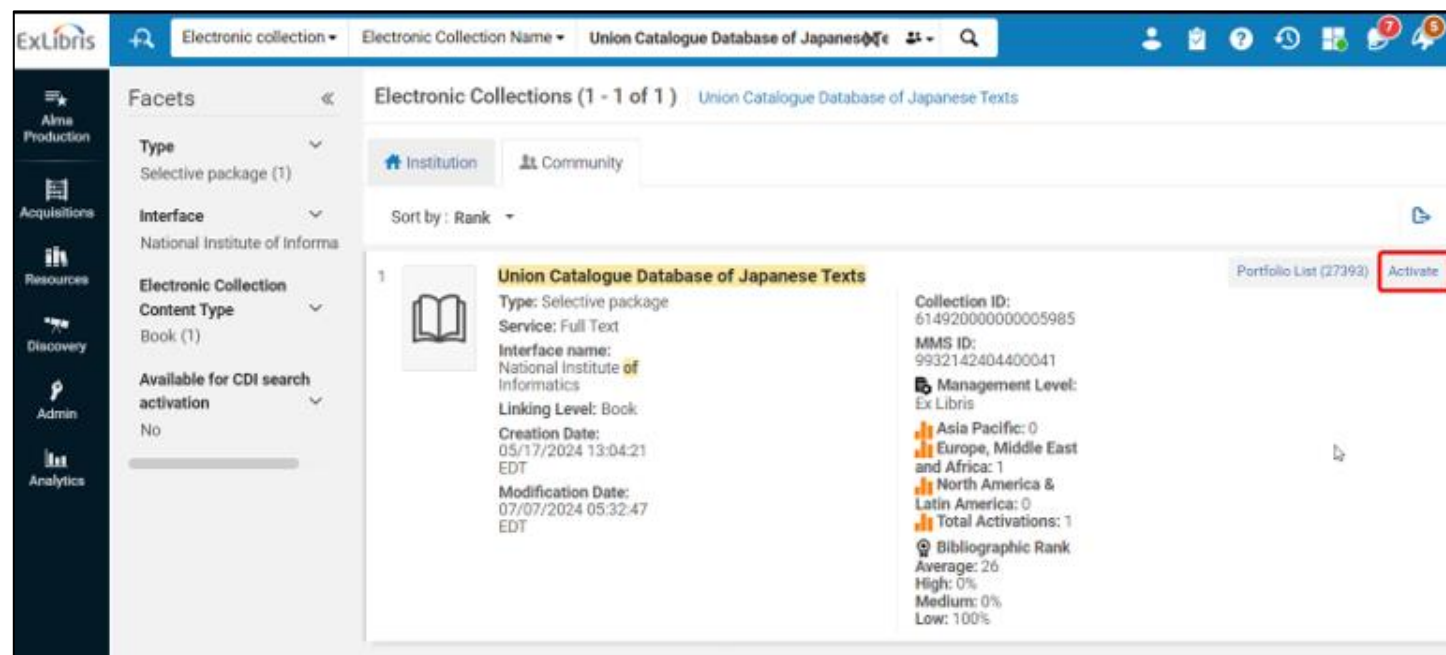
ExLibris
Electronic collection ▾
Electronic Collection Name ▾
Union Catalogue Database of Japanes
7
5

Alma Production
Acquisitions
Resources
Discovery
Admin
Analytics

Facets
Type
Selective package (1)
Interface
National Institute of Informa
Electronic Collection Content Type
Book (1)
Available for CDI search activation
No

Electronic Collections (1 - 1 of 1) Union Catalogue Database of Japanese Texts

Institution
Community

Sort by : Rank ▾

1
Union Catalogue Database of Japanese Texts
Type: Selective package
Service: Full Text
Interface name: National Institute of Informatics
Linking Level: Book
Creation Date: 05/17/2024 13:04:21 EDT
Modification Date: 07/07/2024 05:32:47 EDT

Collection ID: 614920000000005985
MMS ID: 9932142404400041
Management Level: Ex Libris
Asia Pacific: 0
Europe, Middle East and Africa: 1
North America & Latin America: 0
Total Activations: 1
Bibliographic Rank
Average: 26
High: 0%
Medium: 0%
Low: 100%

Portfolio List (27393)
Activate